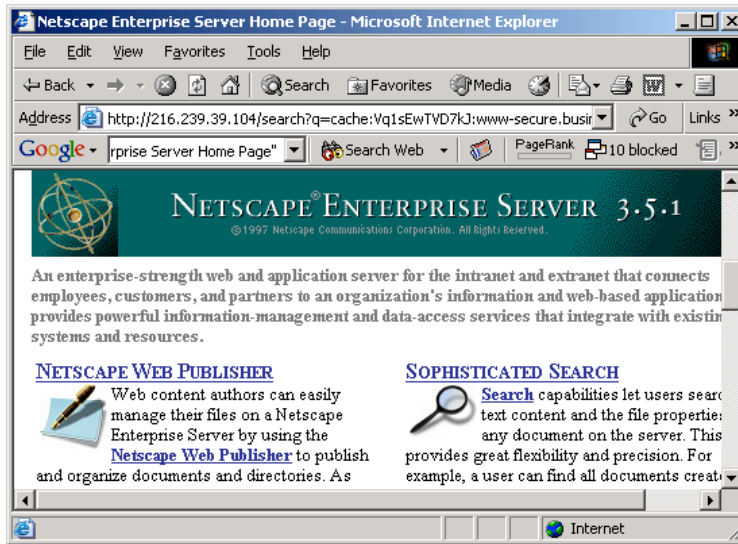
Netscape Enterprise Server Home Page - Microsoft Internet Explorer

File Edit View Favorites Tools Help

Back Search Favorites Media

Address http://216.239.39.104/search?q=cache:Vq1sEwTVD7kJ:www-secure.busir Go Links

Google rprise Server Home Page" Search Web PageRank 10 blocked

NETSCAPE® ENTERPRISE SERVER 3.5.1
©1997 Netscape Communications Corporation. All Rights Reserved.

An enterprise-strength web and application server for the intranet and extranet that connects employees, customers, and partners to an organization's information and web-based applicatior provides powerful information-management and data-access services that integrate with existin systems and resources.

NETSCAPE WEB PUBLISHER

Web content authors can easily manage their files on a Netscape Enterprise Server by using the Netscape Web Publisher to publish and organize documents and directories. As

SOPHISTICATED SEARCH

Search capabilities let users searc text content and the file propertie any document on the server. This provides great flexibility and precision. For example, a user can find all documents creat

Internet